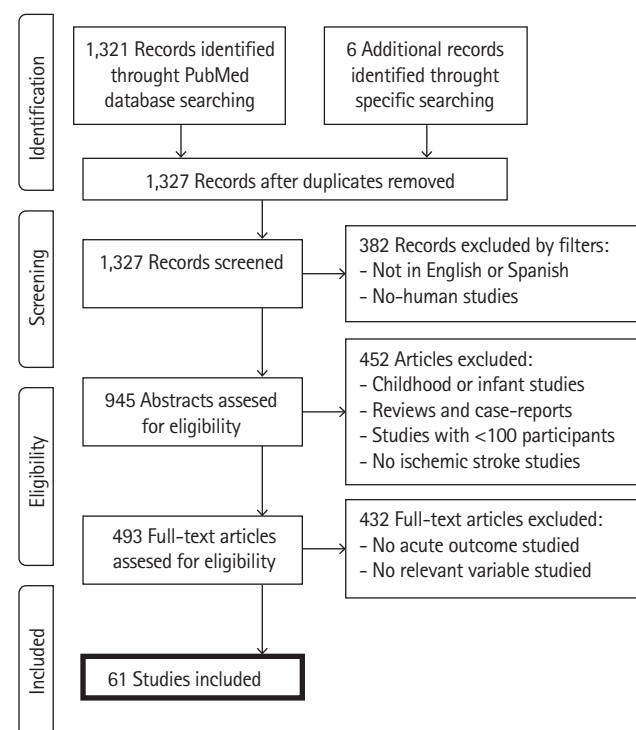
Identification

1,321 Records identified throught PubMed database searching

6 Additional records identified throught specific searching

1,327 Records after duplicates removed

Screening

1,327 Records screened

382 Records excluded by filters:
- Not in English or Spanish
- No-human studies

Eligibility

945 Abstracts assesed for eligibility

452 Articles excluded:
- Childhood or infant studies
- Reviews and case-reports
- Studies with <100 participants
- No ischemic stroke studies

493 Full-text articles assesed for eligibility

432 Full-text articles excluded:
- No acute outcome studied
- No relevant variable studied

Included

61 Studies included